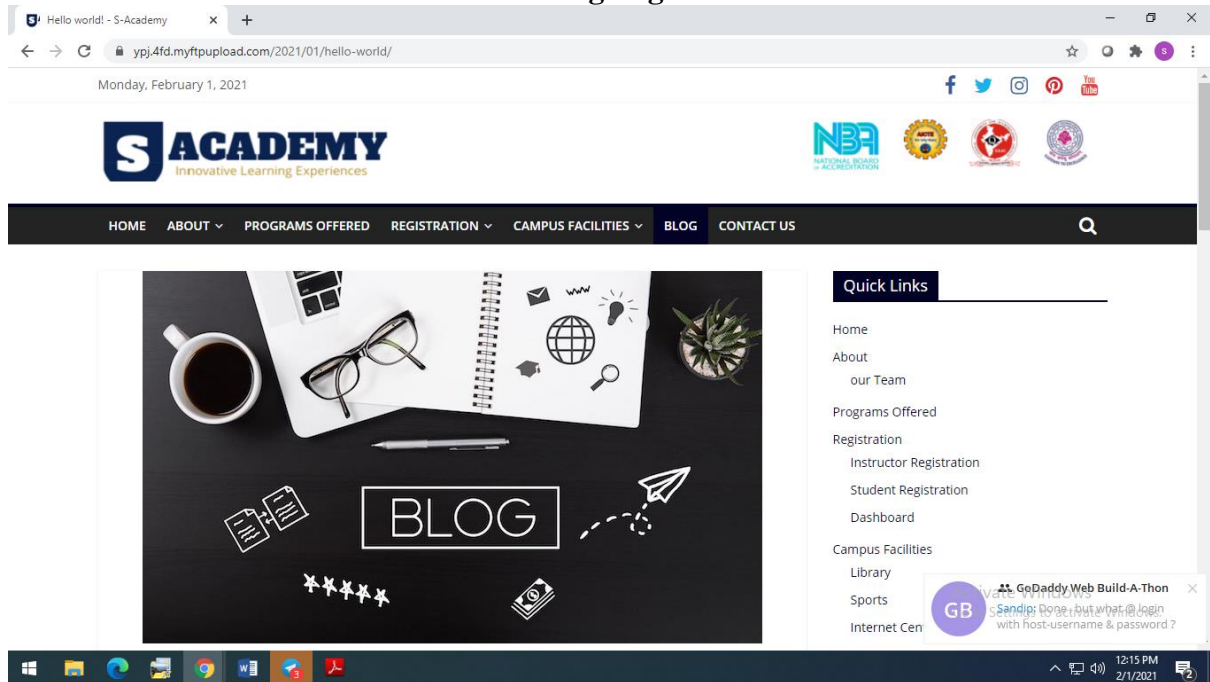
Hello world! - S-Academy
ypj.4fd.myftpupload.com/2021/01/hello-world/

Monday, February 1, 2021

S ACADEMY
Innovative Learning Experiences

NBA
NATIONAL BOARD of ACCREDITATION

HOME ABOUT PROGRAMS OFFERED REGISTRATION CAMPUS FACILITIES BLOG CONTACT US

www
BLOG

Quick Links
Home
About
our Team
Programs Offered
Registration
Instructor Registration
Student Registration
Dashboard
Campus Facilities
Library
Sports
Internet Cen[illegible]

Activate Windows
Go to Settings to activate Windows.

GB GoDaddy Web Build-A-Thon
Sandip: Done, but what @ login with host-username & password ?

12:15 PM
2/1/2021